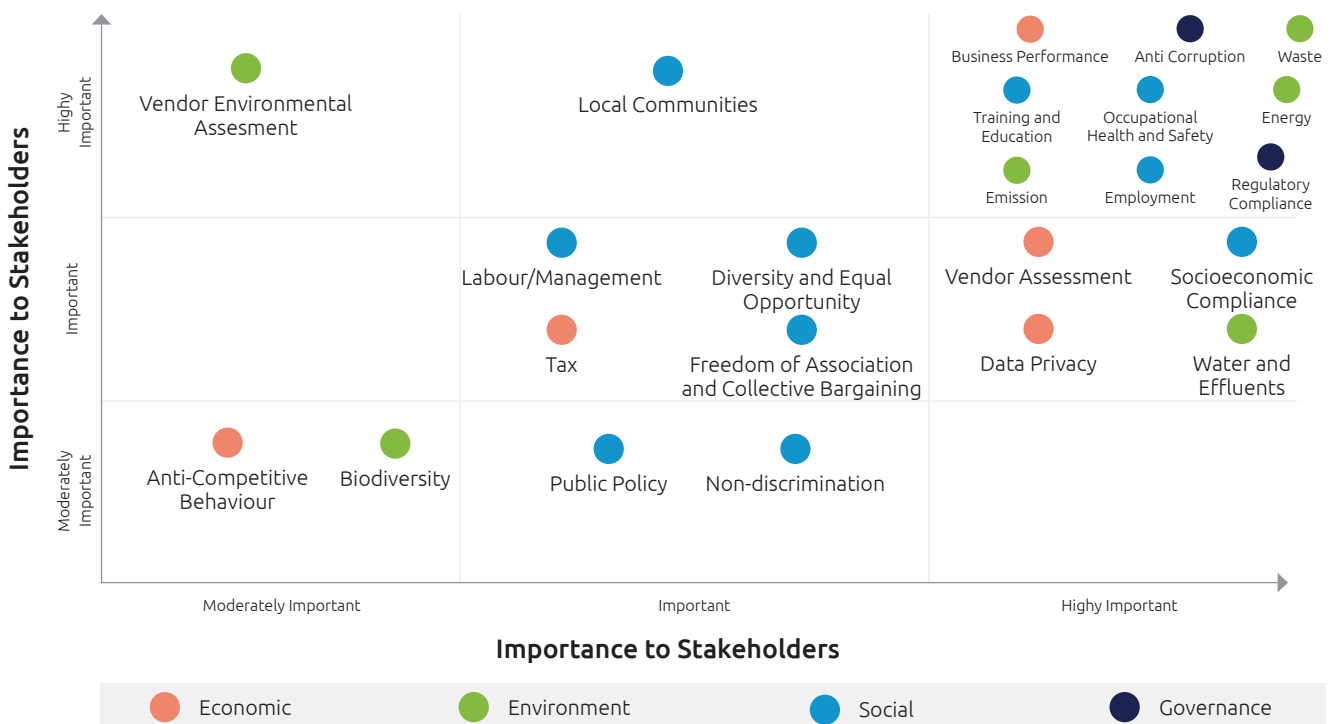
Importance to Stakeholders

Highy Important

Important

Moderately Important

Vendor Environmental Assesment

Local Communities

Business Performance

Anti Corruption

Waste

Training and Education

Occupational Health and Safety

Energy

Emission

Employment

Regulatory Compliance

Labour/Management

Diversity and Equal Opportunity

Vendor Assessment

Socioeconomic Compliance

Tax

Freedom of Association and Collective Bargaining

Data Privacy

Water and Effluents

Anti-Competitive Behaviour

Biodiversity

Public Policy

Non-discrimination

Moderately Important

Important

Highy Important

Importance to Stakeholders

Economic

Environment

Social

Governance